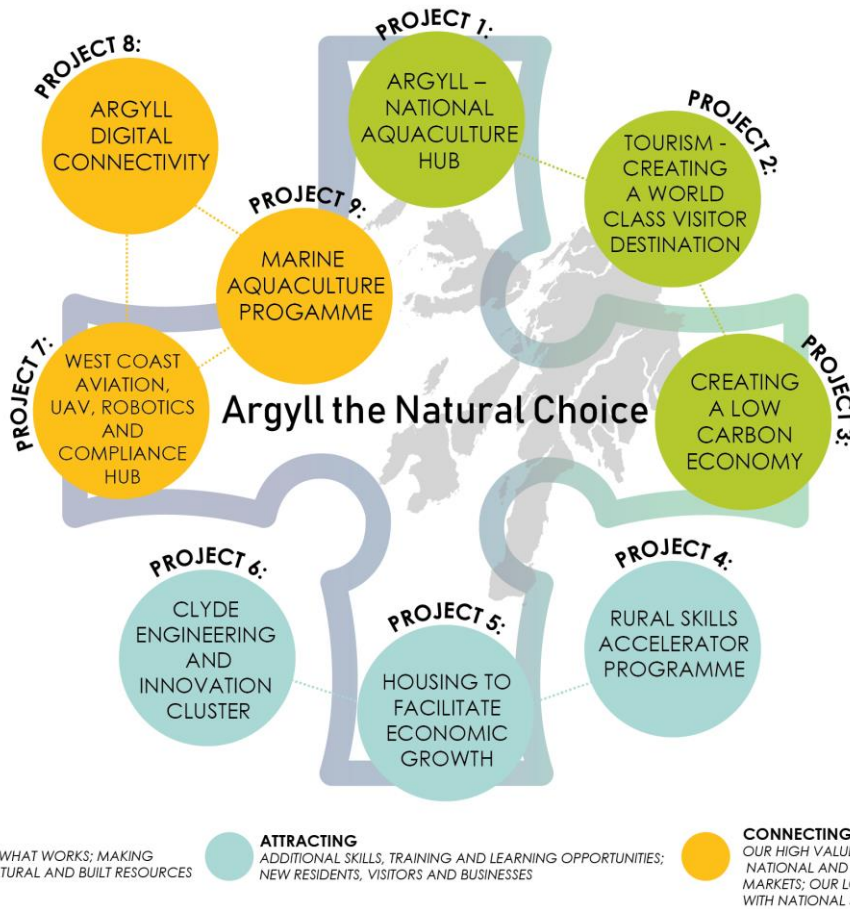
PROJECT 8:
ARGYLL DIGITAL CONNECTIVITY

PROJECT 1:
ARGYLL – NATIONAL AQUACULTURE HUB

PROJECT 2:
TOURISM - CREATING A WORLD CLASS VISITOR DESTINATION

PROJECT 9:
MARINE AQUACULTURE PROGAMME

PROJECT 7:
WEST COAST AVIATION, UAV, ROBOTICS AND COMPLIANCE HUB

Argyll the Natural Choice

PROJECT 3:
CREATING A LOW CARBON ECONOMY

PROJECT 6:
CLYDE ENGINEERING AND INNOVATION CLUSTER

PROJECT 5:
HOUSING TO FACILITATE ECONOMIC GROWTH

PROJECT 4:
RURAL SKILLS ACCELERATOR PROGRAMME

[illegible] WHAT WORKS; MAKING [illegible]TURAL AND BUILT RESOURCES

ATTRACTING
ADDITIONAL SKILLS, TRAINING AND LEARNING OPPORTUNITIES; NEW RESIDENTS, VISITORS AND BUSINESSES

CONNECTING
OUR HIGH VALU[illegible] NATIONAL AND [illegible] MARKETS; OUR L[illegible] WITH NATIONAL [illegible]